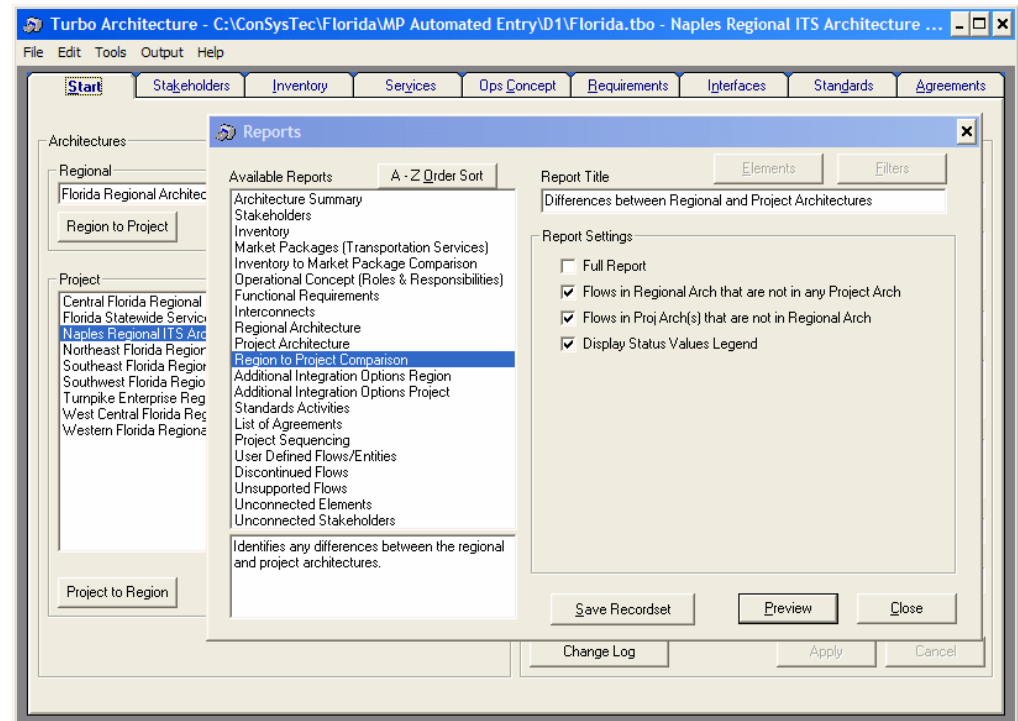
Turbo Architecture - C:\ConSysTec\Florida\MP Automated Entry\D1\Florida.tbo - Naples Regional ITS Architecture ...

File Edit Tools Output Help

Start | Stakeholders | Inventory | Services | Ops Concept | Requirements | Interfaces | Standards | Agreements

Architectures

Regional

Florida Regional Architec

Region to Project

Project

Central Florida Regional
Florida Statewide Servic
Naples Regional ITS Arc
Northeast Florida Region
Southeast Florida Region
Southwest Florida Regio
Turnpike Enterprise Reg
West Central Florida Reg
Western Florida Regiona

Project to Region

Reports

Available Reports

A - Z Order Sort

Architecture Summary
Stakeholders
Inventory
Market Packages (Transportation Services)
Inventory to Market Package Comparison
Operational Concept (Roles & Responsibilities)
Functional Requirements
Interconnects
Regional Architecture
Project Architecture
Region to Project Comparison
Additional Integration Options Region
Additional Integration Options Project
Standards Activities
List of Agreements
Project Sequencing
User Defined Flows/Entities
Discontinued Flows
Unsupported Flows
Unconnected Elements
Unconnected Stakeholders

Identifies any differences between the regional and project architectures.

Elements

Filters

Report Title

Differences between Regional and Project Architectures

Report Settings

Full Report

Flows in Regional Arch that are not in any Project Arch

Flows in Proj Arch(s) that are not in Regional Arch

Display Status Values Legend

Save Recordset

Preview

Close

Change Log

Apply

Cancel